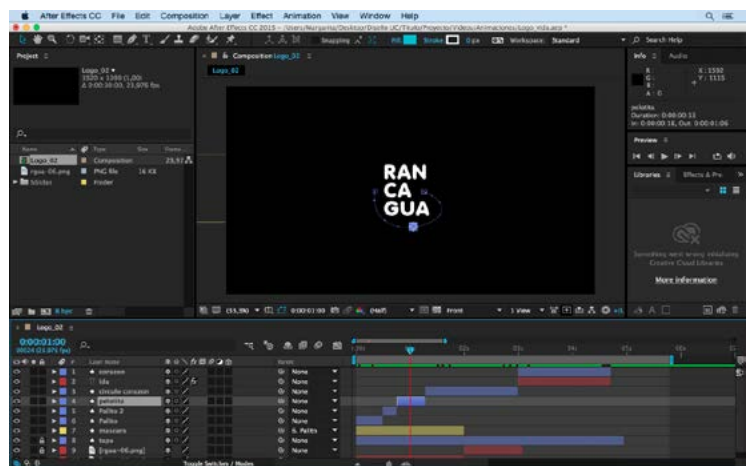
After Effects CC File Edit Composition Layer Effect Animation View Window Help

Adobe After Effects CC 2015 - /Users/Nuryama/Desktop/Diseño UC/Titulo/Proyecto/Videos/Animaciones/Logo Vida.aep *

Snapping Fill Stroke Workspace: Standard Search Help

Project

Logo_02 ▾
1920 x 1080 (1,00)
Δ 0:00:30:00, 23,976 fps

Name Type Size Frame...
Logo_02 Composition 23,97
rgua-06.png PNG file 16 KB
Solids Folder

8 bpc

Composition Logo_02

Logo_02

RAN
CA
GUA

(33,3%) 0:00:01:00 (Half) Front 1 View

Info Audio
R:
G:
B:
A: 0
X: 1550
Y: 1115

pelotita
Duration: 0:00:00:13
In: 0:00:00:18, Out: 0:00:01:06

Preview

Libraries Effects & Pre

Something went wrong initializing Creative Cloud Libraries

More information

Logo_02

0:00:01:00
00024 (23.976 fps)

Layer Name Parent
1 corazon None
2 Idle None
3 circulo corazon None
4 pelotita None
5 Palito 2 None
6 Palito None
7 masiciers 6. Palito
8 logo None
9 [rgua-06.png] None

:00s 01s 02s 03s 04s 05s 06s

Toggle Switches / Modes